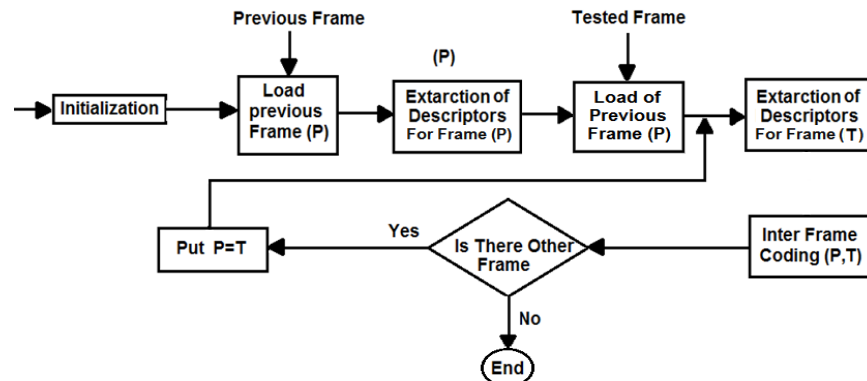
Previous Frame

Tested Frame

(P)

Initialization

Load previous Frame (P)

Extarction of Descriptors For Frame (P)

Load of Previous Frame (P)

Extarction of Descriptors For Frame (T)

Put P=T

Yes

Is There Other Frame

Inter Frame Coding (P,T)

No

End